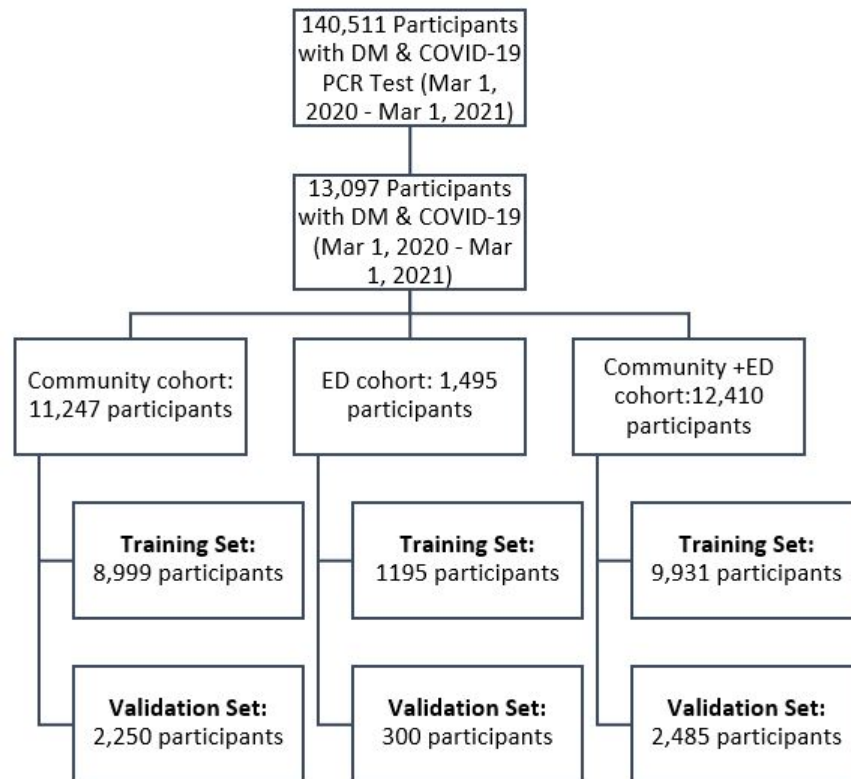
140,511 Participants with DM & COVID-19 PCR Test (Mar 1, 2020 - Mar 1, 2021)

13,097 Participants with DM & COVID-19 (Mar 1, 2020 - Mar 1, 2021)

Community cohort: 11,247 participants

**Training Set:** 8,999 participants

**Validation Set:** 2,250 participants

ED cohort: 1,495 participants

**Training Set:** 1195 participants

**Validation Set:** 300 participants

Community +ED cohort:12,410 participants

**Training Set:** 9,931 participants

**Validation Set:** 2,485 participants